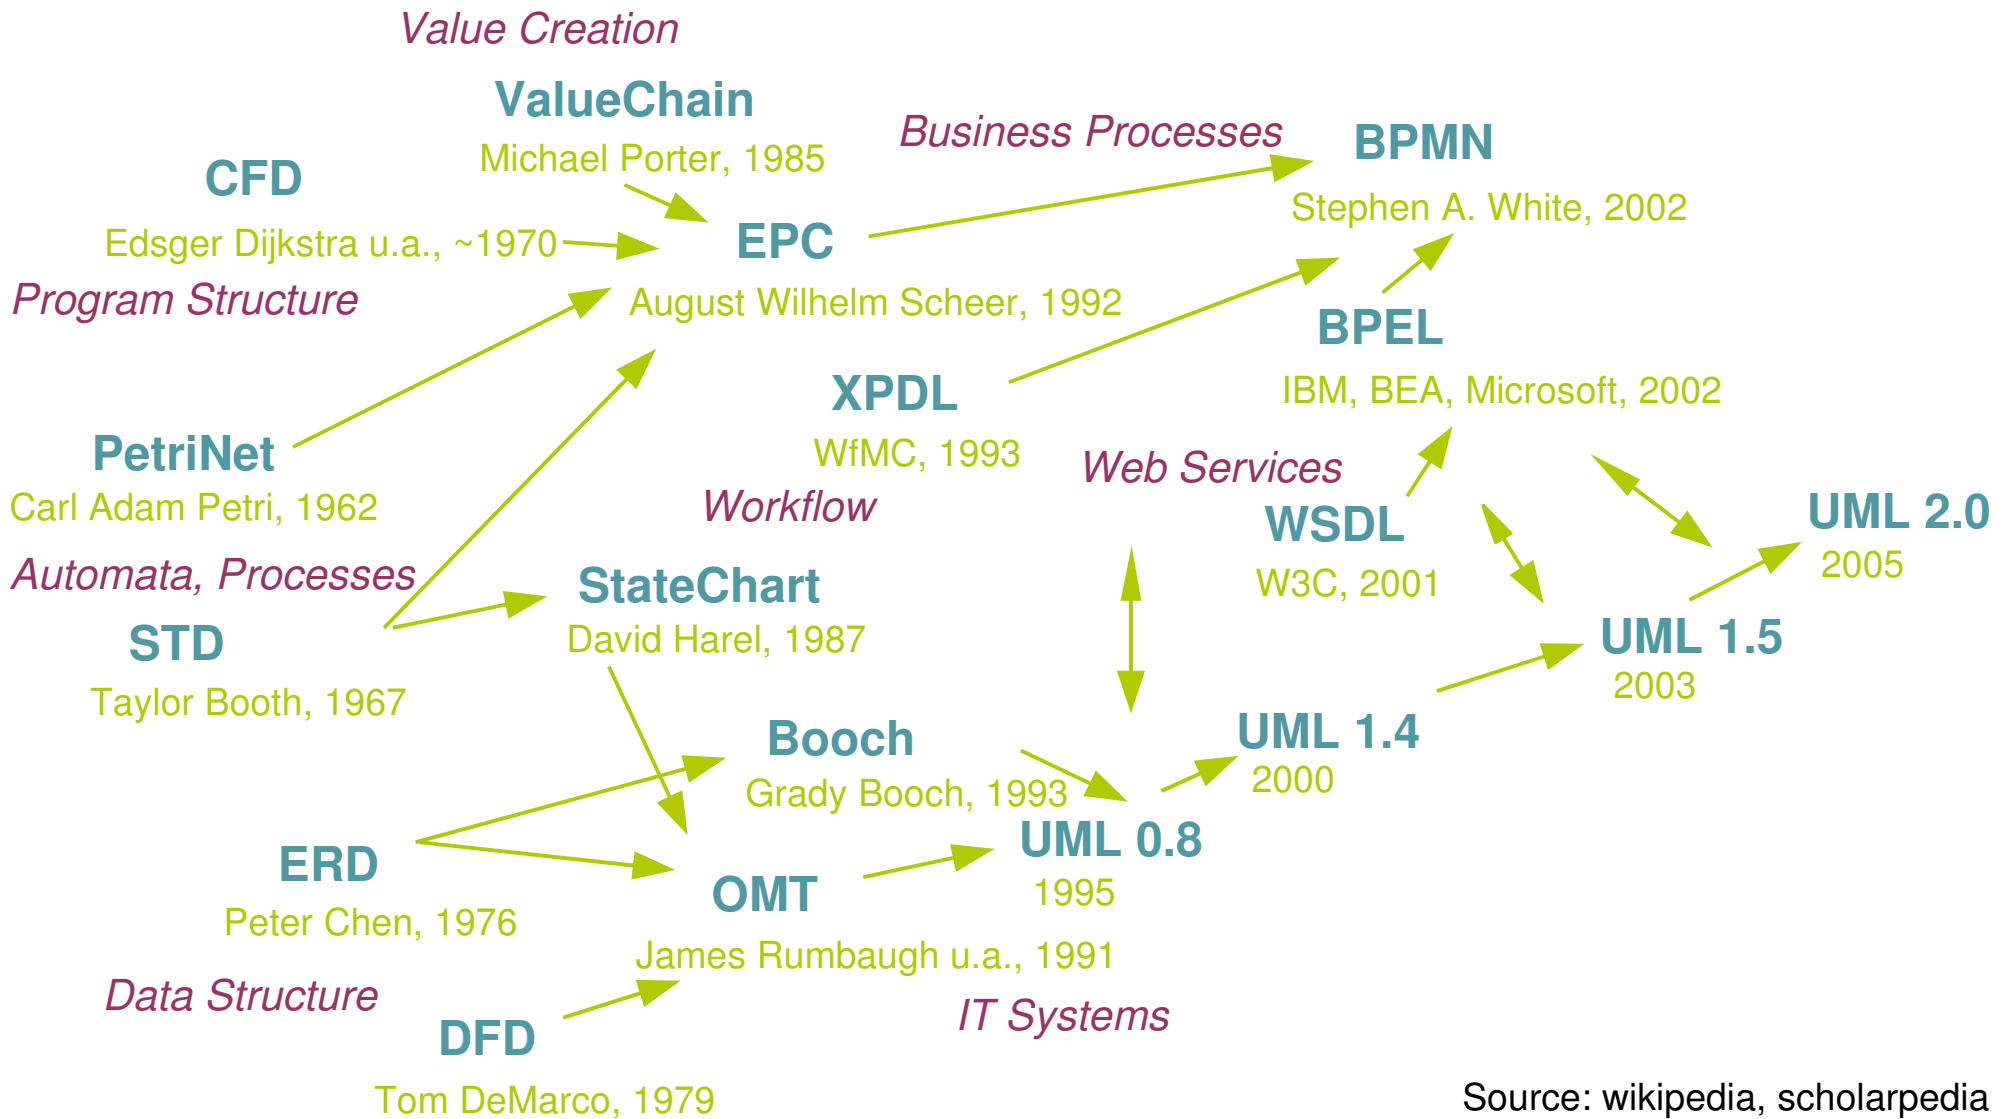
Value Creation

ValueChain
Michael Porter, 1985

Business Processes

BPMN
Stephen A. White, 2002

CFD
Edsger Dijkstra u.a., ~1970

EPC
August Wilhelm Scheer, 1992

Program Structure

BPEL
IBM, BEA, Microsoft, 2002

XPDL
WfMC, 1993

PetriNet
Carl Adam Petri, 1962

Web Services

Workflow

WSDL
W3C, 2001

UML 2.0
2005

Automata, Processes

StateChart
David Harel, 1987

STD
Taylor Booth, 1967

UML 1.5
2003

UML 1.4
2000

Booch
Grady Booch, 1993

UML 0.8
1995

ERD
Peter Chen, 1976

OMT
James Rumbaugh u.a., 1991

Data Structure

IT Systems

DFD
Tom DeMarco, 1979

Source: wikipedia, scholarpedia